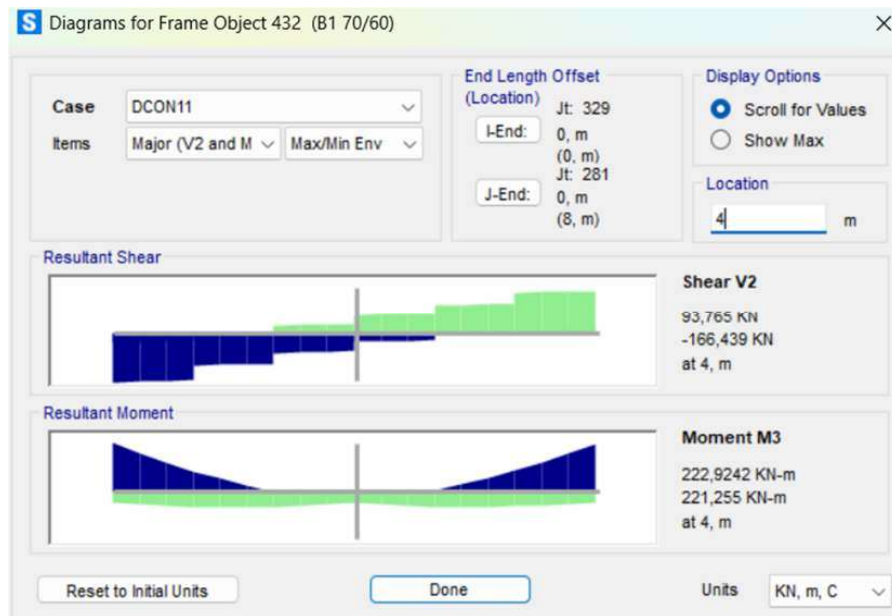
S Diagrams for Frame Object 432 (B1 70/60)

×

Case DCON11

Items Major (V2 and M Max/Min Env

End Length Offset (Location)

Jt: 329

I-End: 0, m (0, m)

Jt: 281

J-End: 0, m (8, m)

Display Options

Scroll for Values

Show Max

Location

4 m

Resultant Shear

Shear V2

93,765 KN

-166,439 KN

at 4, m

Resultant Moment

Moment M3

222,9242 KN-m

221,255 KN-m

at 4, m

Reset to Initial Units

Done

Units KN, m, C